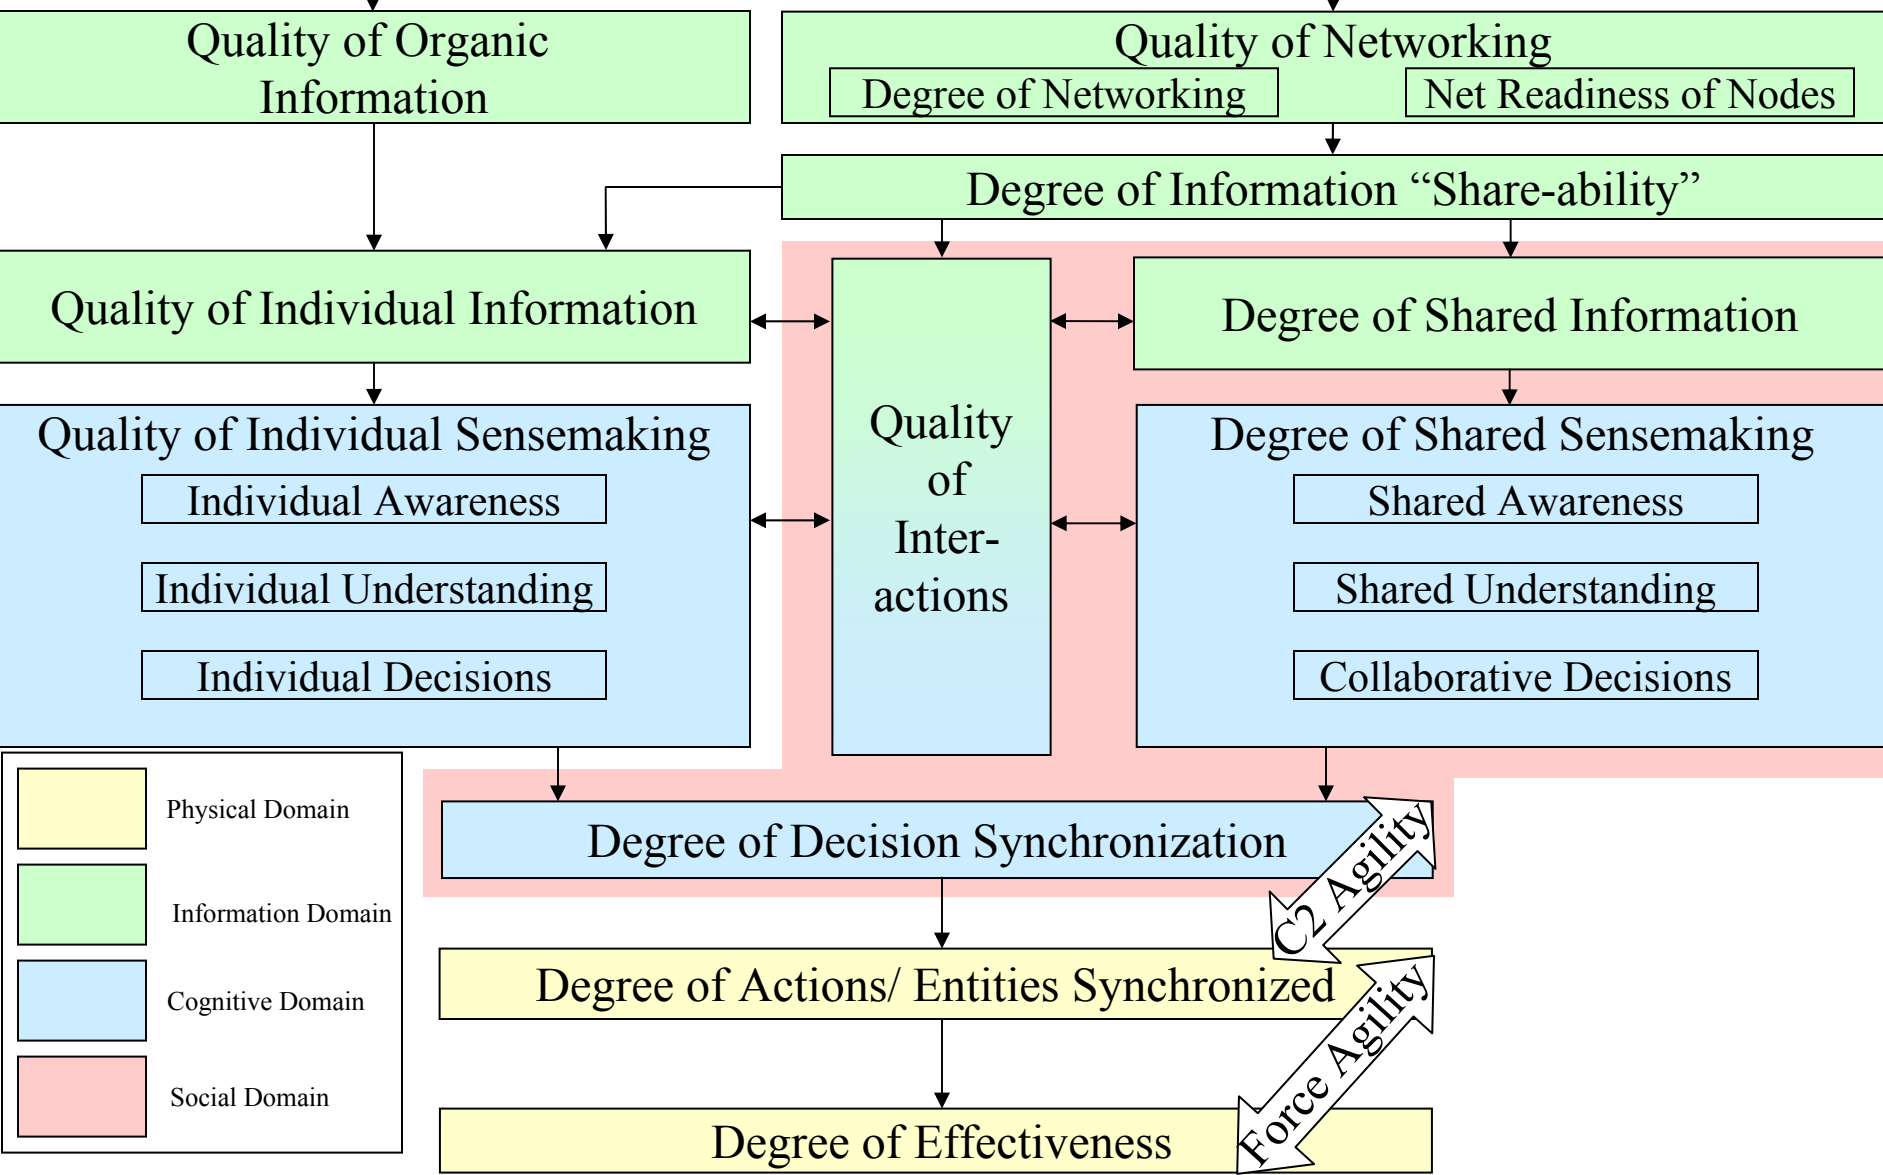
Quality of Organic Information

Quality of Networking

Degree of Networking

Net Readiness of Nodes

Degree of Information “Share-ability”

Quality of Individual Information

Quality of Inter-actions

Degree of Shared Information

Quality of Individual Sensemaking

Individual Awareness

Individual Understanding

Individual Decisions

Degree of Shared Sensemaking

Shared Awareness

Shared Understanding

Collaborative Decisions

Physical Domain

Information Domain

Cognitive Domain

Social Domain

Degree of Decision Synchronization

C2 Agility

Degree of Actions/ Entities Synchronized

Force Agility

Degree of Effectiveness